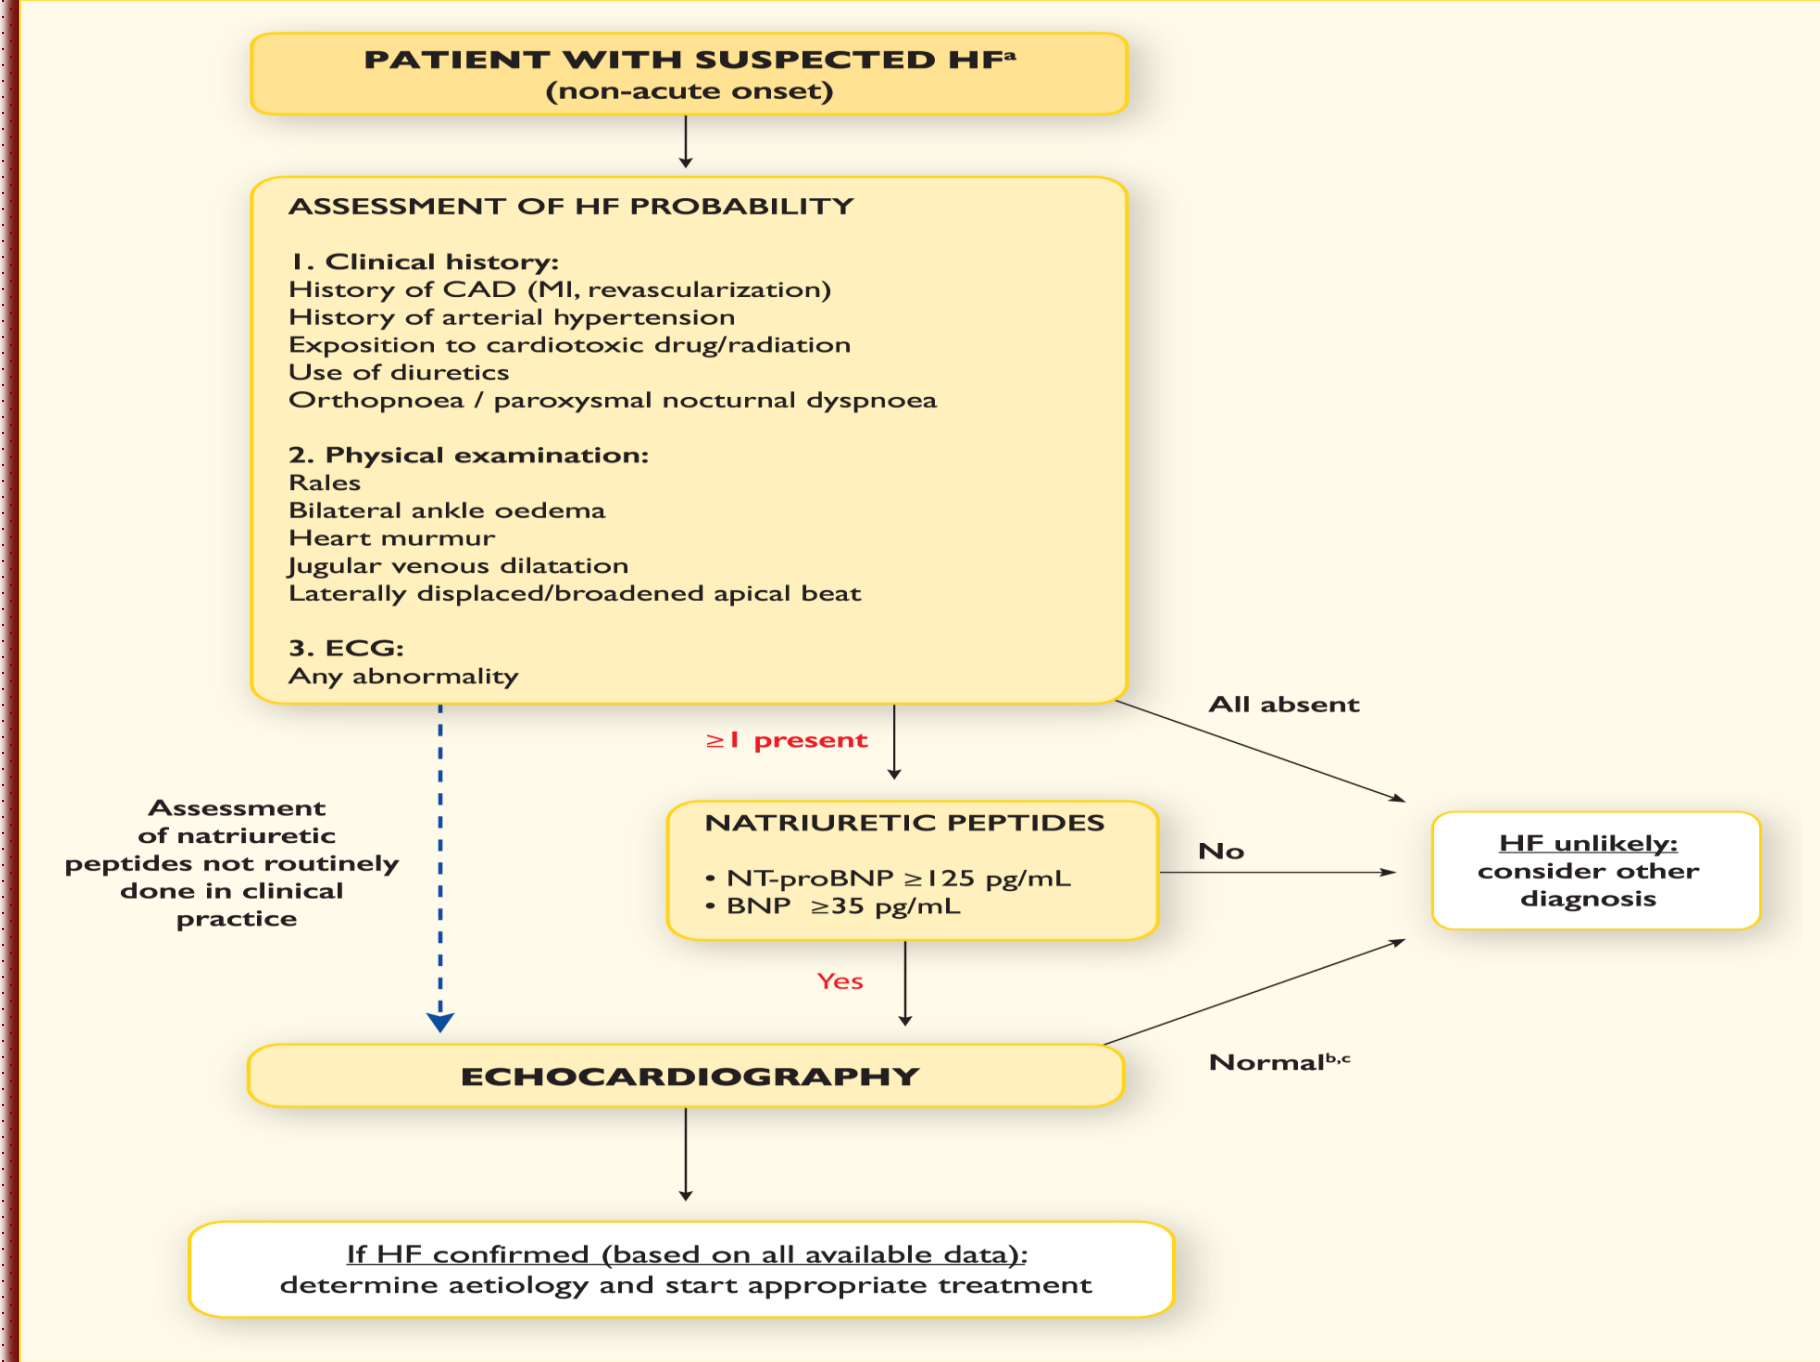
PATIENT WITH SUSPECTED HF$^{a}$
(non-acute onset)

ASSESSMENT OF HF PROBABILITY

1. Clinical history:
History of CAD (MI, revascularization)
History of arterial hypertension
Exposition to cardiotoxic drug/radiation
Use of diuretics
Orthopnoea / paroxysmal nocturnal dyspnoea

2. Physical examination:
Rales
Bilateral ankle oedema
Heart murmur
Jugular venous dilatation
Laterally displaced/broadened apical beat

3. ECG:
Any abnormality

All absent

≥1 present

Assessment of natriuretic peptides not routinely done in clinical practice

NATRIURETIC PEPTIDES
• NT-proBNP ≥125 pg/mL
• BNP ≥35 pg/mL

No

HF unlikely:
consider other diagnosis

Yes

ECHOCARDIOGRAPHY

Normal$^{b,c}$

If HF confirmed (based on all available data):
determine aetiology and start appropriate treatment